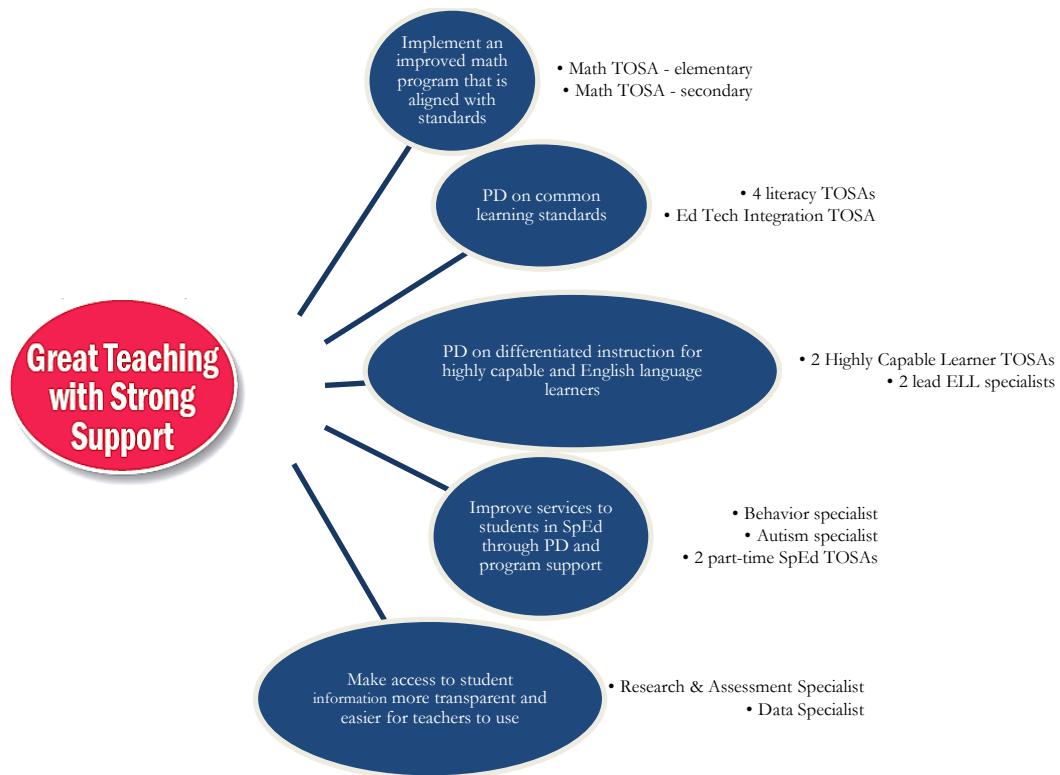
Great Teaching with Strong Support

Implement an improved math program that is aligned with standards

• Math TOSA - elementary
• Math TOSA - secondary

PD on common learning standards

• 4 literacy TOSAs
• Ed Tech Integration TOSA

PD on differentiated instruction for highly capable and English language learners

• 2 Highly Capable Learner TOSAs
• 2 lead ELL specialists

Improve services to students in SpEd through PD and program support

• Behavior specialist
• Autism specialist
• 2 part-time SpEd TOSAs

Make access to student information more transparent and easier for teachers to use

• Research & Assessment Specialist
• Data Specialist